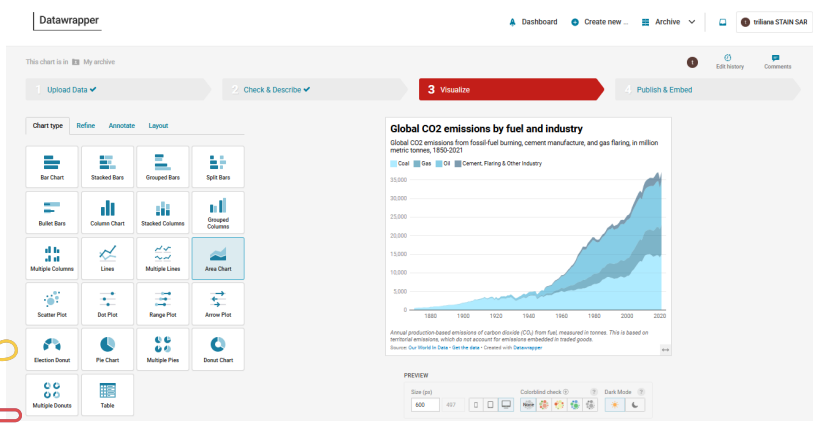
Datawrapper

Dashboard Create new ... Archive

triliana STAIN SAR

This chart is in My archive

1 Edit history Comments

1 Upload Data ✔

2 Check & Describe ✔

3 Visualize

4 Publish & Embed

Chart type Refine Annotate Layout

Bar Chart
Stacked Bars
Grouped Bars
Split Bars
Bullet Bars
Column Chart
Stacked Columns
Grouped Columns
Multiple Columns
Lines
Multiple Lines
Area Chart
Scatter Plot
Dot Plot
Range Plot
Arrow Plot
Election Donut
Pie Chart
Multiple Pies
Donut Chart
Multiple Donuts
Table

Global CO2 emissions by fuel and industry

Global CO2 emissions from fossil-fuel burning, cement manufacture, and gas flaring, in million metric tonnes, 1850-2021

Coal Gas Oil Cement, Flaring & Other Industry

35,000
30,000
25,000
20,000
15,000
10,000
5,000
0

1880 1900 1920 1940 1960 1980 2000 2020

Annual production-based emissions of carbon dioxide ($CO_2$) from fuel, measured in tonnes. This is based on territorial emissions, which do not account for emissions embedded in traded goods.

Source: Our World In Data • Get the data • Created with Datawrapper

PREVIEW

Size (px) 600 467

Colorblind check

Dark Mode